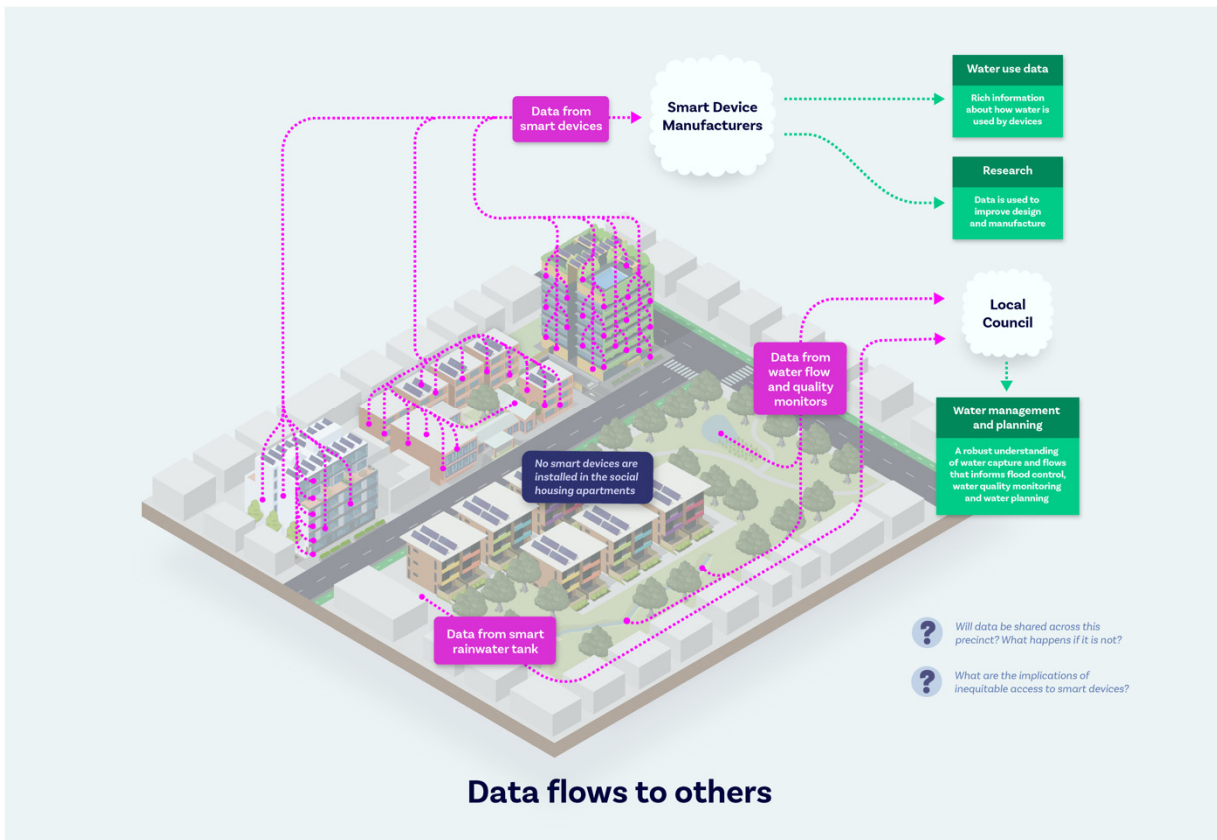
Data from smart devices

Smart Device Manufacturers

Water use data

Rich information about how water is used by devices

Research

Data is used to improve design and manufacture

Local Council

Data from water flow and quality monitors

Water management and planning

A robust understanding of water capture and flows that informs flood control, water quality monitoring and water planning

No smart devices are installed in the social housing apartments

Data from smart rainwater tank

?

Will data be shared across this precinct? What happens if it is not?

?

What are the implications of inequitable access to smart devices?

Data flows to others